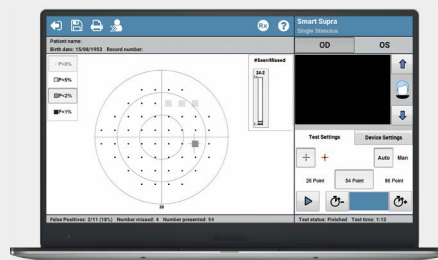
Smart Supra
Single Stimulus

Patient name:
Birth date: 15/08/1953 Record number:

OD
OS

P<5%
P<5%
P<2%
P<1%

#Seen/Missed
24-2

30

Test Settings
Device Settings

Auto
Man

26 Point
54 Point
86 Point

False Positives: 2/11 (18%) Number missed: 4 Number presented: 54
Test status: Finished Test time: 1:12